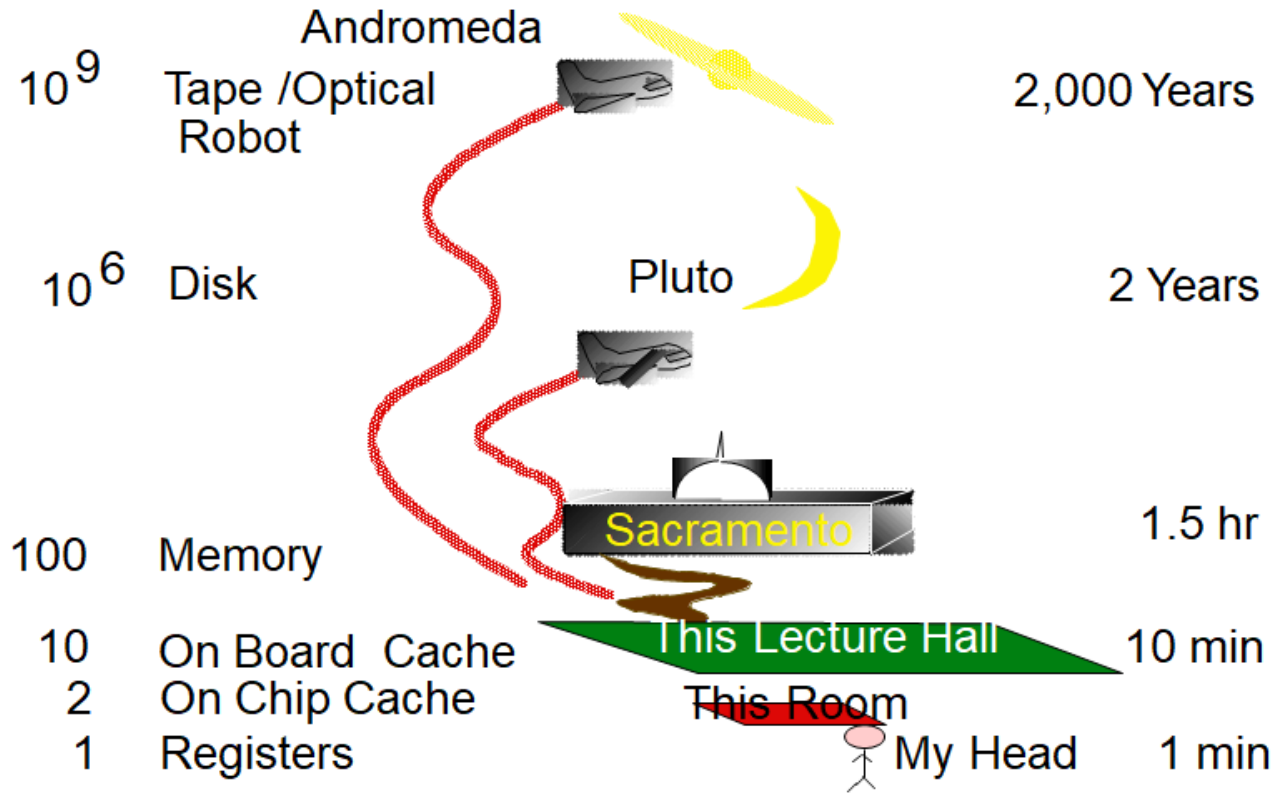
Andromeda

$10^9$ Tape /Optical Robot

2,000 Years

$10^6$ Disk

Pluto

2 Years

Sacramento

1.5 hr

100 Memory

10 On Board Cache

This Lecture Hall

10 min

2 On Chip Cache

This Room

1 Registers

My Head

1 min